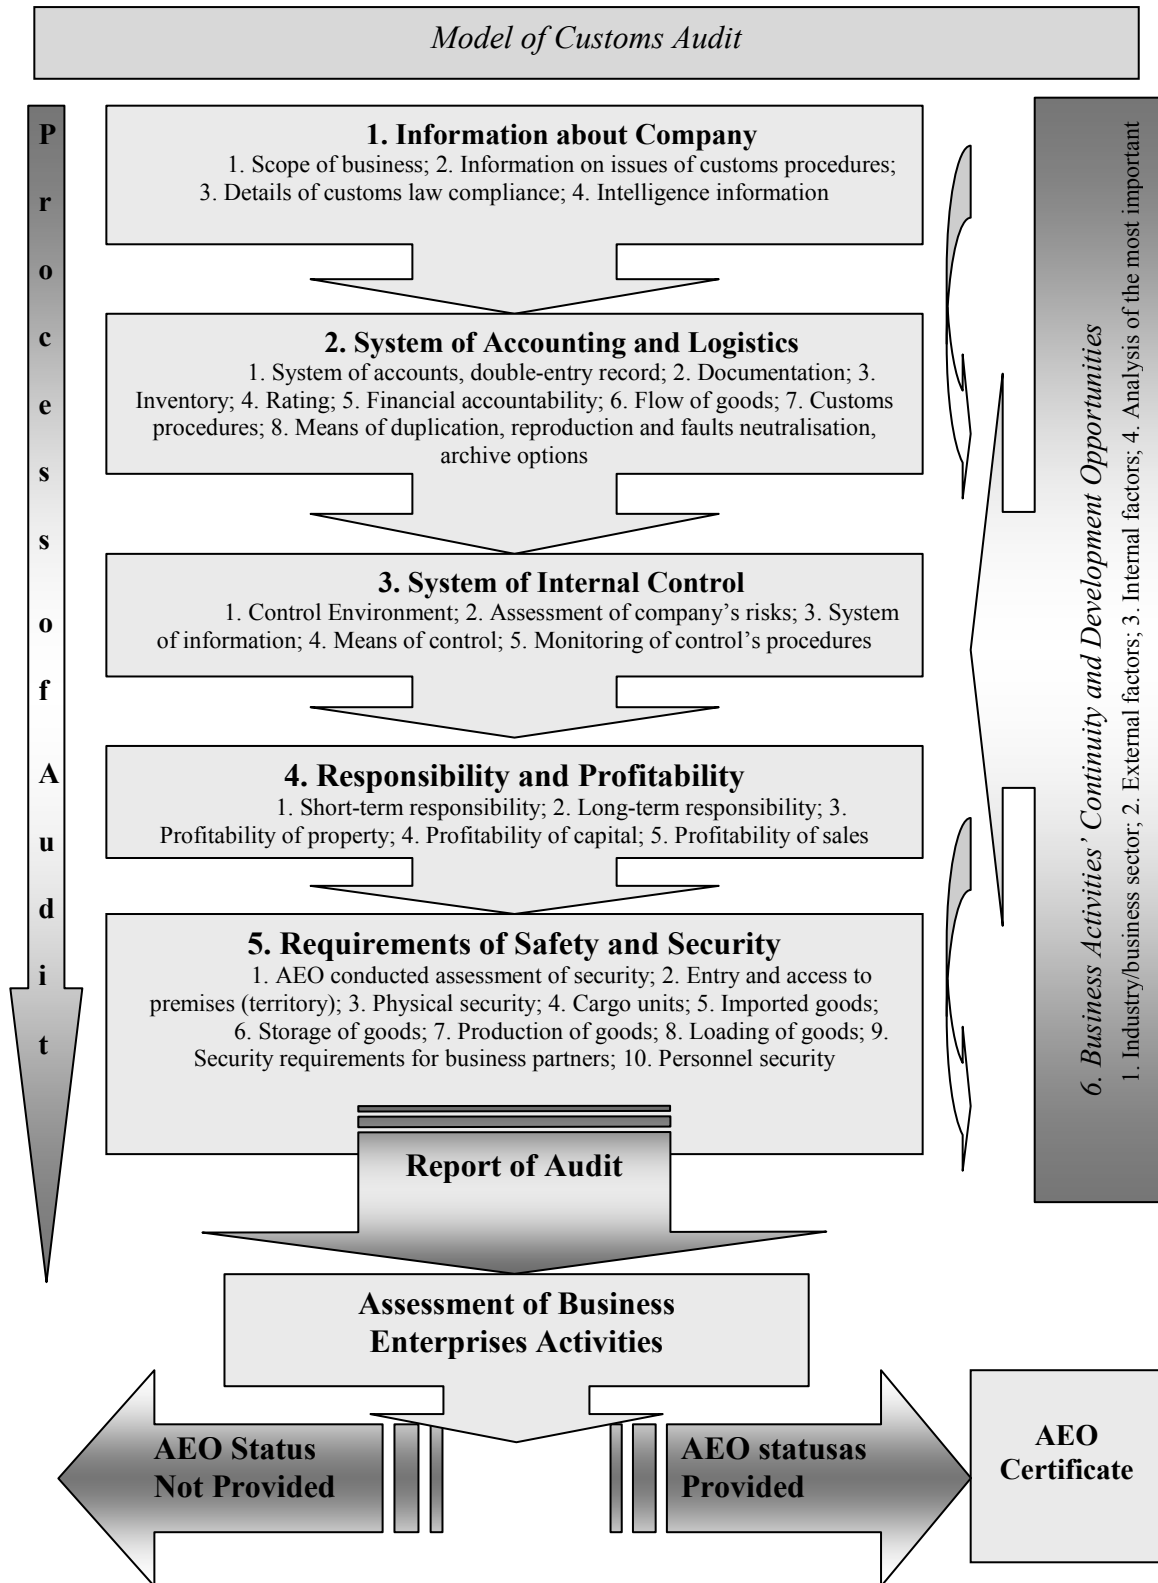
Model of Customs Audit

Process of Audit

1. Information about Company
1. Scope of business; 2. Information on issues of customs procedures; 3. Details of customs law compliance; 4. Intelligence information

2. System of Accounting and Logistics
1. System of accounts, double-entry record; 2. Documentation; 3. Inventory; 4. Rating; 5. Financial accountability; 6. Flow of goods; 7. Customs procedures; 8. Means of duplication, reproduction and faults neutralisation, archive options

3. System of Internal Control
1. Control Environment; 2. Assessment of company's risks; 3. System of information; 4. Means of control; 5. Monitoring of control's procedures

4. Responsibility and Profitability
1. Short-term responsibility; 2. Long-term responsibility; 3. Profitability of property; 4. Profitability of capital; 5. Profitability of sales

5. Requirements of Safety and Security
1. AEO conducted assessment of security; 2. Entry and access to premises (territory); 3. Physical security; 4. Cargo units; 5. Imported goods; 6. Storage of goods; 7. Production of goods; 8. Loading of goods; 9. Security requirements for business partners; 10. Personnel security

6. Business Activities' Continuity and Development Opportunities
1. Industry/business sector; 2. External factors; 3. Internal factors; 4. Analysis of the most important

Report of Audit

Assessment of Business Enterprises Activities

AEO Status Not Provided

AEO statusas Provided

AEO Certificate